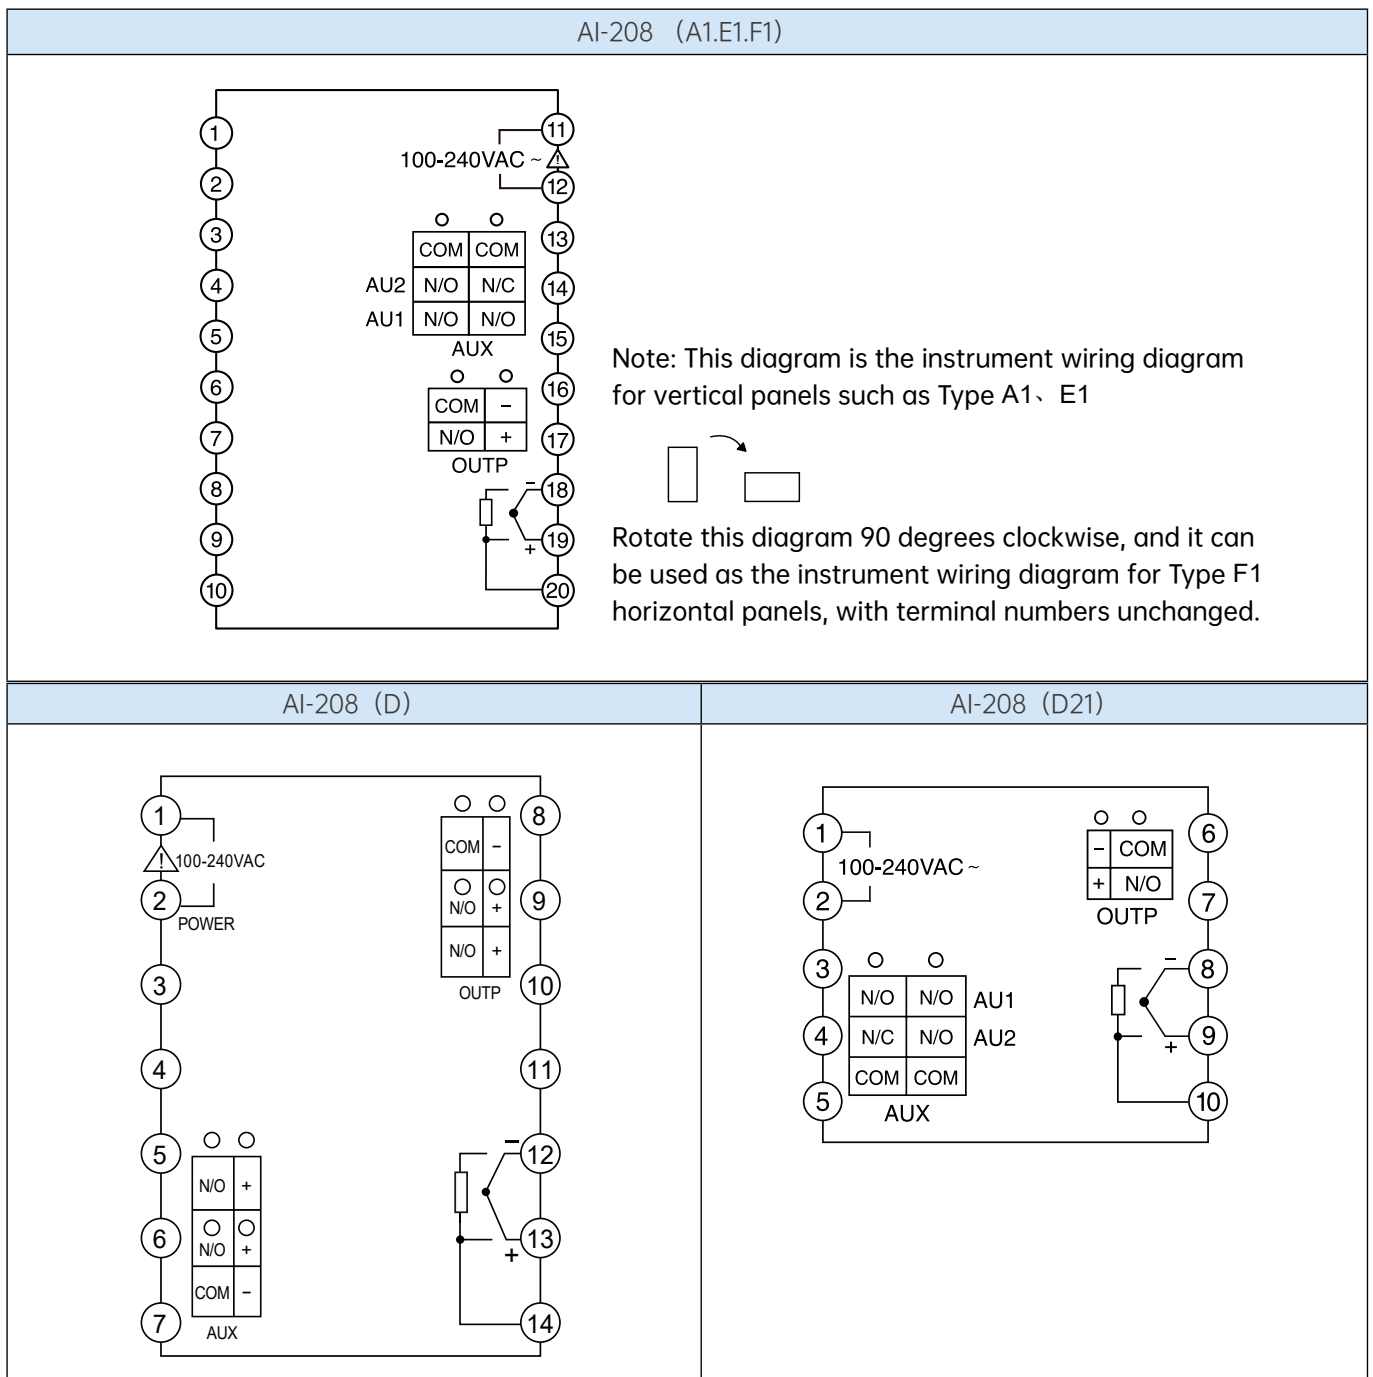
AI-208 (A1.E1.F1)

1
2
3
4
5
6
7
8
9
10

11
100-240VAC ~ !
12

| COM | COM |
|---|---|
| N/O | N/C |
| N/O | N/O |

AU2
AU1
AUX
13
14
15

| COM | − |
|---|---|
| N/O | + |

OUTP
16
17
−
18
+
19
20

Note: This diagram is the instrument wiring diagram for vertical panels such as Type A1、E1

Rotate this diagram 90 degrees clockwise, and it can be used as the instrument wiring diagram for Type F1 horizontal panels, with terminal numbers unchanged.

AI-208 (D)

1
! 100-240VAC
2
POWER
3
4
5
6
7

| COM | − |
|---|---|
| N/O | + |
| N/O | + |

OUTP
8
9
10
11
−
12
+
13
14

| N/O | + |
|---|---|
| N/O | + |
| COM | − |

AUX

AI-208 (D21)

1
100-240VAC ~
2
3
4
5

| N/O | N/O |
|---|---|
| N/C | N/O |
| COM | COM |

AU1
AU2
AUX

| − | COM |
|---|---|
| + | N/O |

OUTP
6
7
−
8
+
9
10